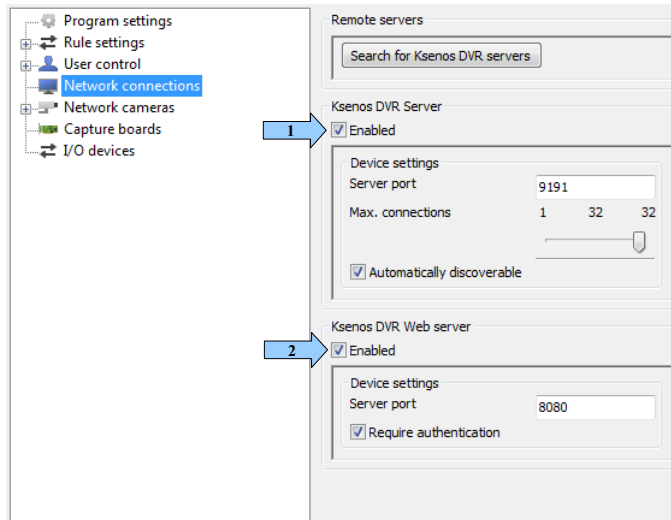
Program settings
Rule settings
User control
Network connections
Network cameras
Capture boards
I/O devices

Remote servers
Search for Ksenos DVR servers

Ksenos DVR Server
1
Enabled
Device settings
Server port 9191
Max. connections 1 32 32
Automatically discoverable

Ksenos DVR Web server
2
Enabled
Device settings
Server port 8080
Require authentication